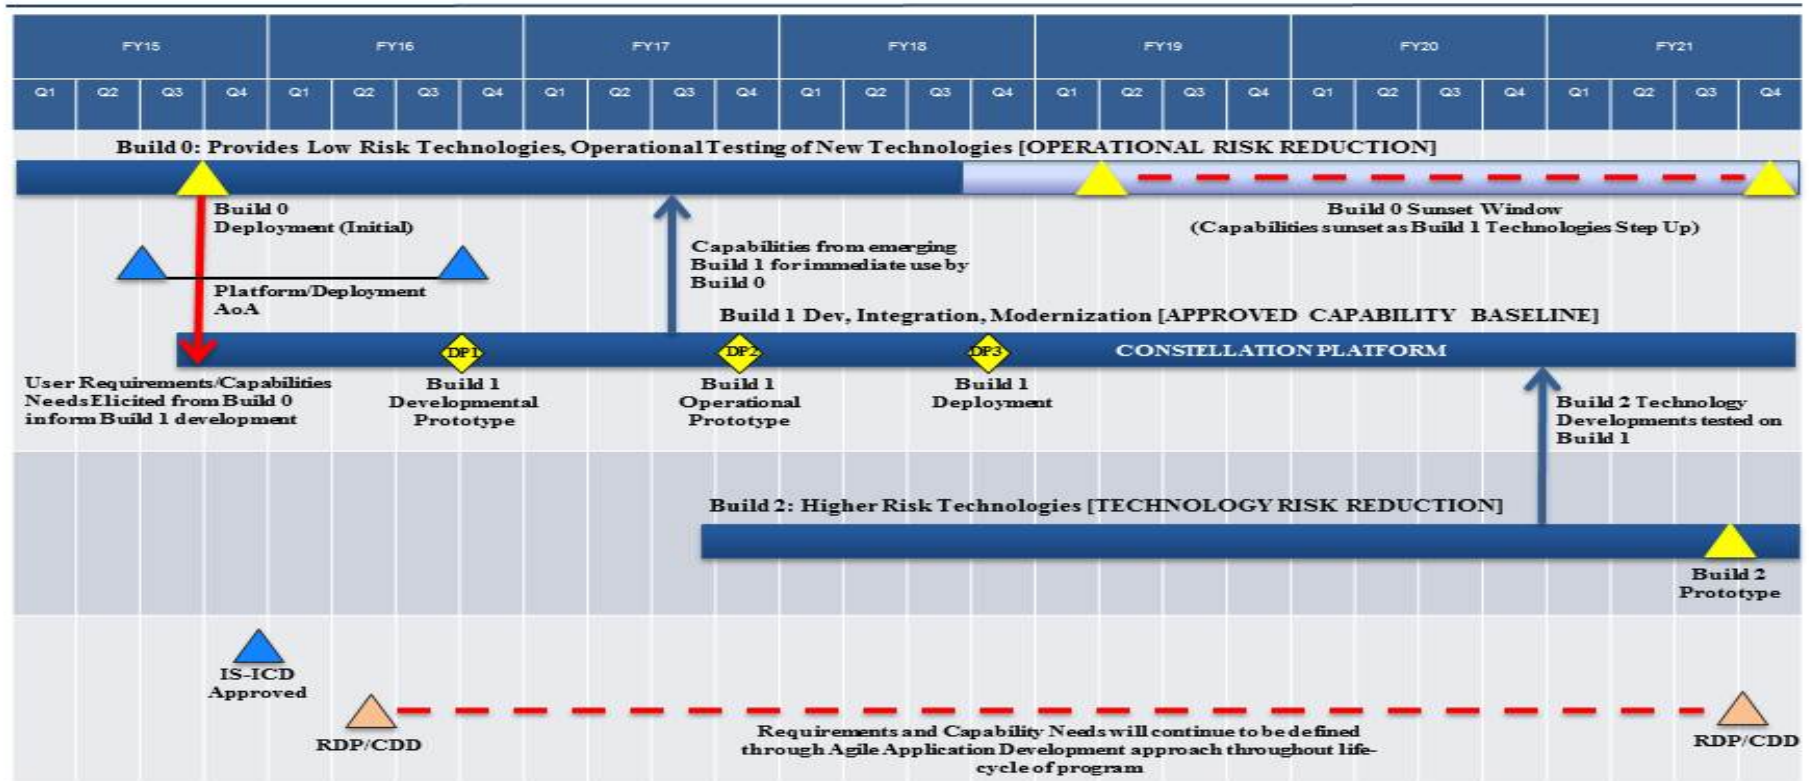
| FY15 | | | | FY16 | | | | FY17 | | | | FY18 | | | | FY19 | | | | FY20 | | | | FY21 | | | |
|---|---|---|---|---|---|---|---|---|---|---|---|---|---|---|---|---|---|---|---|---|---|---|---|---|---|---|---|
| Q1 | Q2 | Q3 | Q4 | Q1 | Q2 | Q3 | Q4 | Q1 | Q2 | Q3 | Q4 | Q1 | Q2 | Q3 | Q4 | Q1 | Q2 | Q3 | Q4 | Q1 | Q2 | Q3 | Q4 | Q1 | Q2 | Q3 | Q4 |

Build 0: Provides Low Risk Technologies, Operational Testing of New Technologies [OPERATIONAL RISK REDUCTION]

Build 0 Deployment (Initial)

Capabilities from emerging Build 1 for immediate use by Build 0

Build 0 Sunset Window (Capabilities sunset as Build 1 Technologies Step Up)

Platform/Deployment AoA

Build 1 Dev, Integration, Modernization [APPROVED CAPABILITY BASELINE]

DP1

DP2

DP3

CONSTELLATION PLATFORM

User Requirements/Capabilities Needs Elicited from Build 0 inform Build 1 development

Build 1 Developmental Prototype

Build 1 Operational Prototype

Build 1 Deployment

Build 2 Technology Developments tested on Build 1

Build 2: Higher Risk Technologies [TECHNOLOGY RISK REDUCTION]

Build 2 Prototype

IS-ICD Approved

RDP/CDD

Requirements and Capability Needs will continue to be defined through Agile Application Development approach throughout life-cycle of program

RDP/CDD